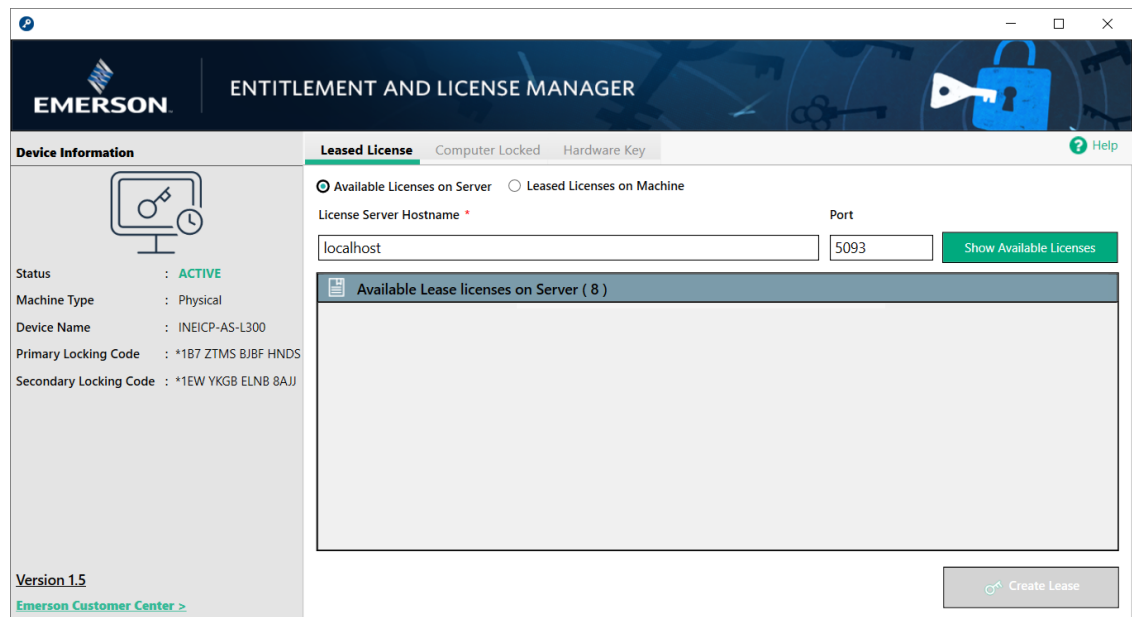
EMERSON.

ENTITLEMENT AND LICENSE MANAGER

Device Information

Status : ACTIVE
Machine Type : Physical
Device Name : INEICP-AS-L300
Primary Locking Code : *1B7 ZTMS BJBF HNDS
Secondary Locking Code : *1EW YKGB ELNB 8AJJ

Version 1.5
Emerson Customer Center >

Leased License | Computer Locked | Hardware Key

Help

Available Licenses on Server
Leased Licenses on Machine

License Server Hostname *
Port
localhost
5093
Show Available Licenses

Available Lease licenses on Server ( 8 )

Create Lease